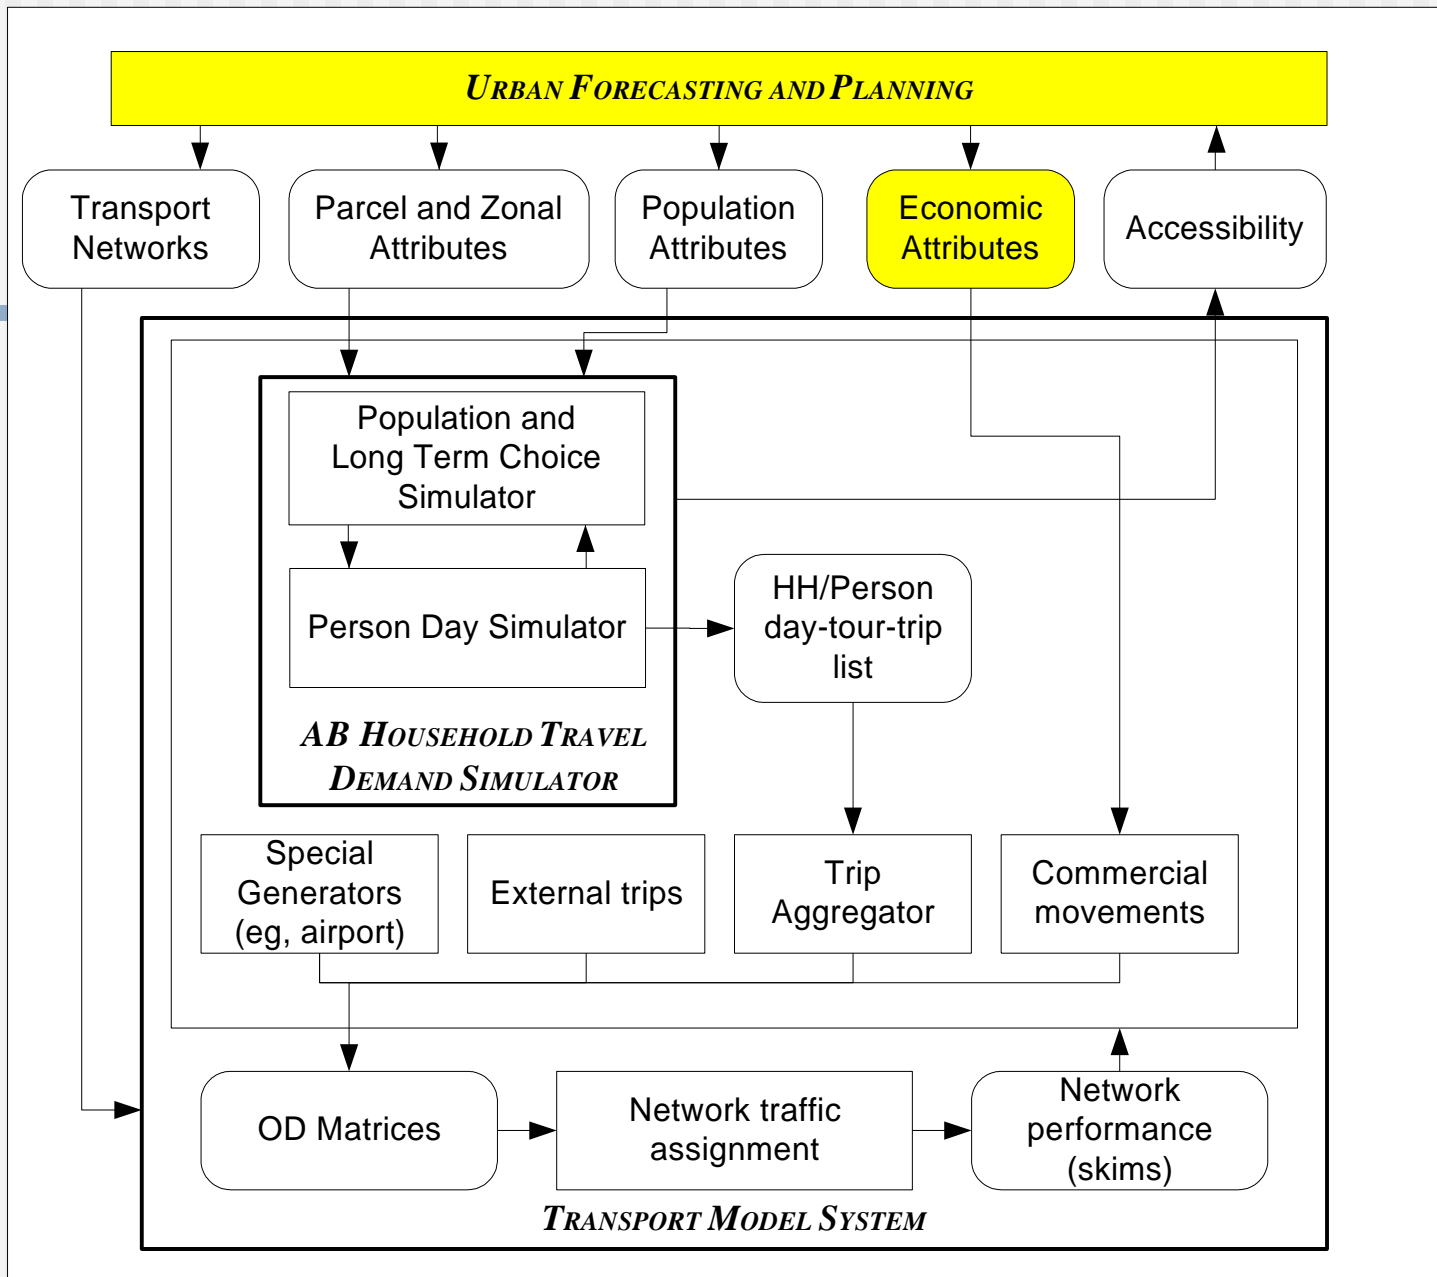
URBAN FORECASTING AND PLANNING

Transport Networks

Parcel and Zonal Attributes

Population Attributes

Economic Attributes

Accessibility

Population and Long Term Choice Simulator

Person Day Simulator

HH/Person day-tour-trip list

AB HOUSEHOLD TRAVEL DEMAND SIMULATOR

Special Generators (eg, airport)

External trips

Trip Aggregator

Commercial movements

OD Matrices

Network traffic assignment

Network performance (skims)

TRANSPORT MODEL SYSTEM